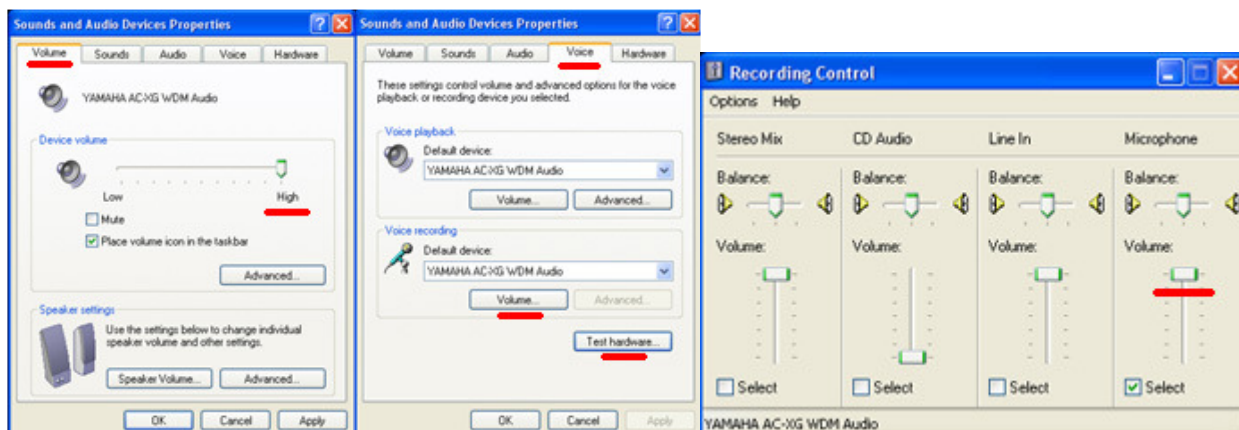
Sounds and Audio Devices Properties

Volume | Sounds | Audio | Voice | Hardware

YAMAHA AC-XG WDM Audio

Device volume

Low

High

Mute

Place volume icon in the taskbar

Advanced...

Speaker settings

Use the settings below to change individual speaker volume and other settings.

Speaker Volume...

Advanced...

OK | Cancel | Apply

Sounds and Audio Devices Properties

Volume | Sounds | Audio | Voice | Hardware

These settings control volume and advanced options for the voice playback or recording device you selected.

Voice playback

Default device:

YAMAHA AC-XG WDM Audio

Volume...

Advanced...

Voice recording

Default device:

YAMAHA AC-XG WDM Audio

Volume...

Advanced...

Test hardware...

OK | Cancel | Apply

Recording Control

Options | Help

| Stereo Mix | CD Audio | Line In | Microphone |
|---|---|---|---|
| Balance: | Balance: | Balance: | Balance: |
| Volume: | Volume: | Volume: | Volume: |
| Select | Select | Select | Select |

YAMAHA AC-XG WDM Audio